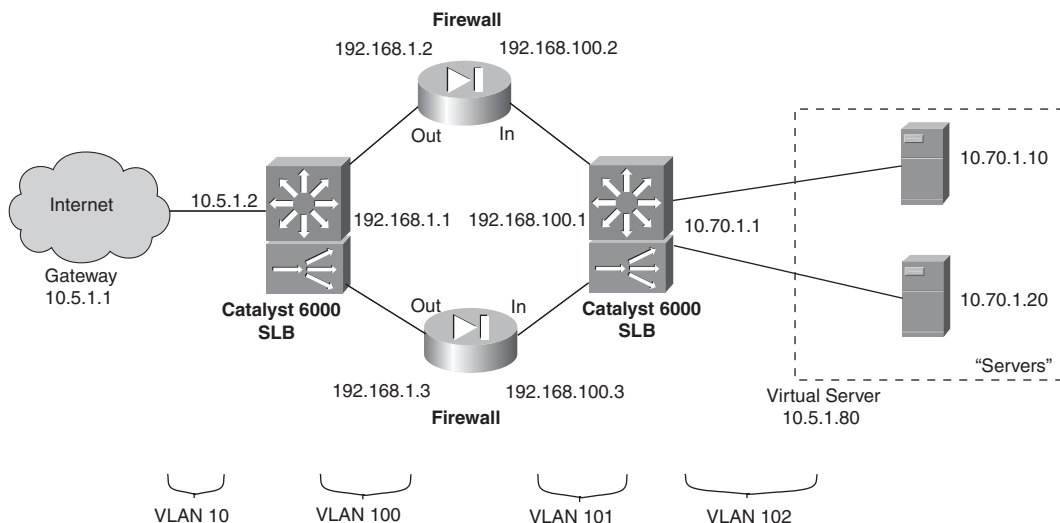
Firewall

192.168.1.2

192.168.100.2

Out

In

Internet

10.5.1.2

192.168.1.1

192.168.100.1

10.70.1.1

10.70.1.10

Gateway
10.5.1.1

Catalyst 6000
SLB

Out

In

Catalyst 6000
SLB

10.70.1.20

192.168.1.3

192.168.100.3

Firewall

Virtual Server
10.5.1.80

"Servers"

VLAN 10

VLAN 100

VLAN 101

VLAN 102